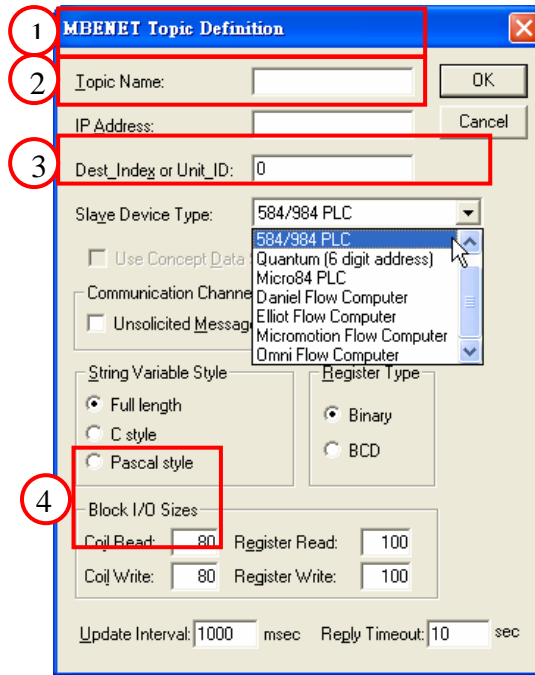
1 MBENET Topic Definition

2 Topic Name:

OK

IP Address:

Cancel

3 Dest_Index or Unit_ID: 0

Slave Device Type: 584/984 PLC

584/984 PLC
Quantum (6 digit address)
Micro84 PLC
Daniel Flow Computer
Elliot Flow Computer
Micromotion Flow Computer
Omni Flow Computer

Use Concept Data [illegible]

Communication Channe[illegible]

Unsolicited Message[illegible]

String Variable Style

Full length

C style

Pascal style

Register Type

Binary

BCD

4 Block I/O Sizes

Coil Read: 80 Register Read: 100

Coil Write: 80 Register Write: 100

Update Interval: 1000 msec Reply Timeout: 10 sec